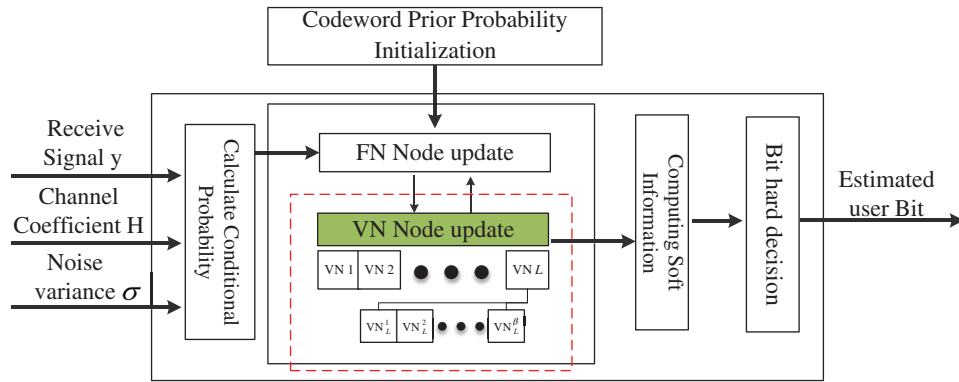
Codeword Prior Probability Initialization

Receive Signal y

Channel Coefficient H

Noise variance $\sigma$

Calculate Conditional Probability

FN Node update

VN Node update

VN 1

VN 2

VN $L$

$VN_L^1$

$VN_L^2$

$VN_L^\beta$

Computing Soft Information

Bit hard decision

Estimated user Bit